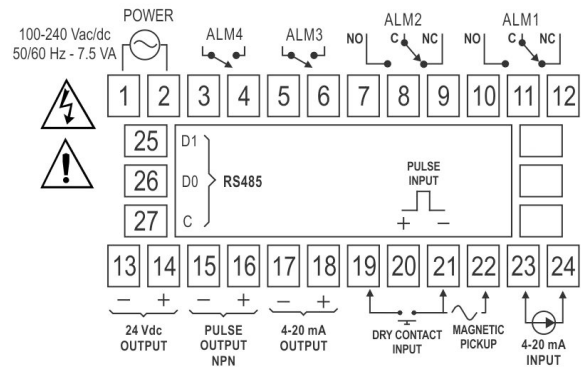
100-240 Vac/dc
50/60 Hz - 7.5 VA

POWER

ALM4

ALM3

ALM2
NO C NC

ALM1
NO C NC

1 2 3 4 5 6 7 8 9 10 11 12

25
26
27

D1
D0 RS485
C

PULSE
INPUT
+ −

13 14 15 16 17 18 19 20 21 22 23 24

− +
24 Vdc
OUTPUT

− +
PULSE
OUTPUT
NPN

− +
4-20 mA
OUTPUT

DRY CONTACT
INPUT

MAGNETIC
PICKUP

4-20 mA
INPUT